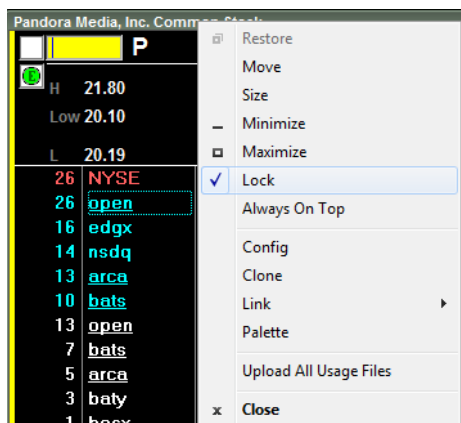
Pandora Media, Inc. Common Stock

P

E

H 21.80

Low 20.10

L 20.19

26 NYSE
26 open
16 edgx
14 nsdq
13 arca
10 bats
13 open
7 bats
5 arca
3 baty
1 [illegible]

Restore
Move
Size
Minimize
Maximize
✓ Lock
Always On Top
Config
Clone
Link
Palette
Upload All Usage Files
x Close